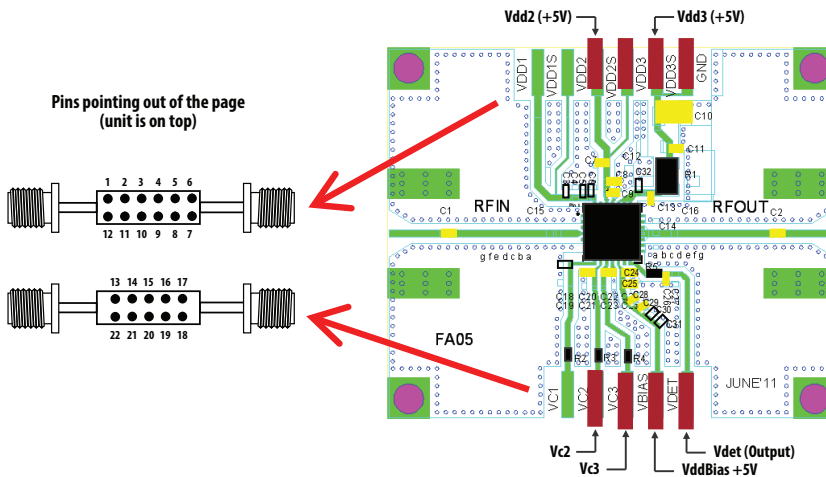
Vdd2 (+5V)
Vdd3 (+5V)

Pins pointing out of the page
(unit is on top)

1 2 3 4 5 6
12 11 10 9 8 7

13 14 15 16 17
22 21 20 19 18

VDD1 VDD1S VDD2 VDD2S VDD3 VDD3S GND

C10
C11
C7 C12
C8
C9 C32
R1
RFIN
RFOUT
C1
C15
C13
C16
C2
C14
g f e d c b a
a b c d e f g
C24
C25
C26
C27
C28
C29
C30
C31
C18 C19 C20 C21 C22 C23
FA05
R2
R3
R4
VC1 VC2 VC3 VBIAS VDET
JUNE'11

Vc2
Vc3
Vdet (Output)
VddBias +5V